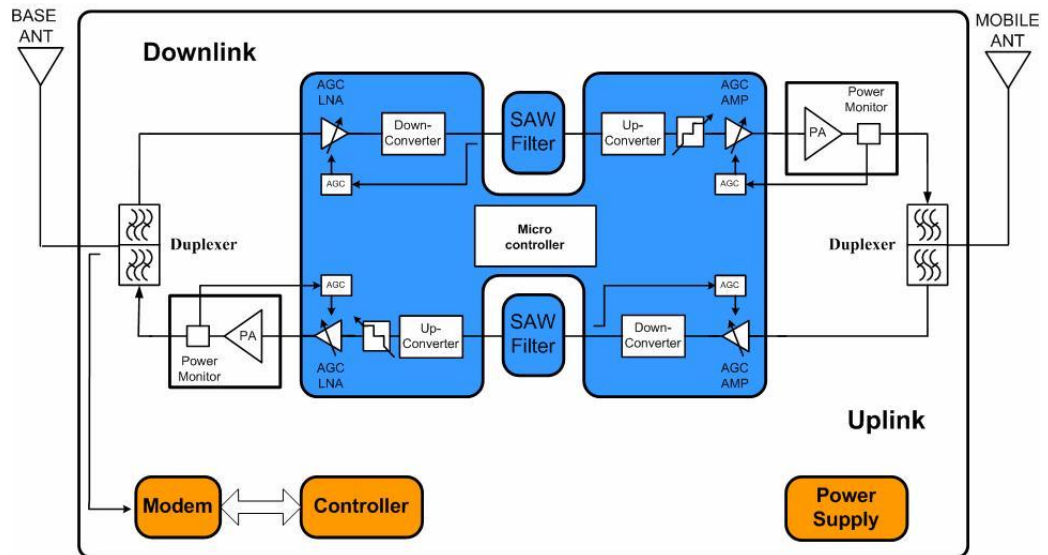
BASE ANT

MOBILE ANT

Downlink

AGC LNA

Down-Converter

AGC

SAW Filter

Up-Converter

AGC AMP

AGC

Power Monitor

PA

Duplexer

Micro controller

Duplexer

AGC

PA

Power Monitor

AGC LNA

Up-Converter

SAW Filter

Down-Converter

AGC

AGC AMP

Uplink

Modem

Controller

Power Supply